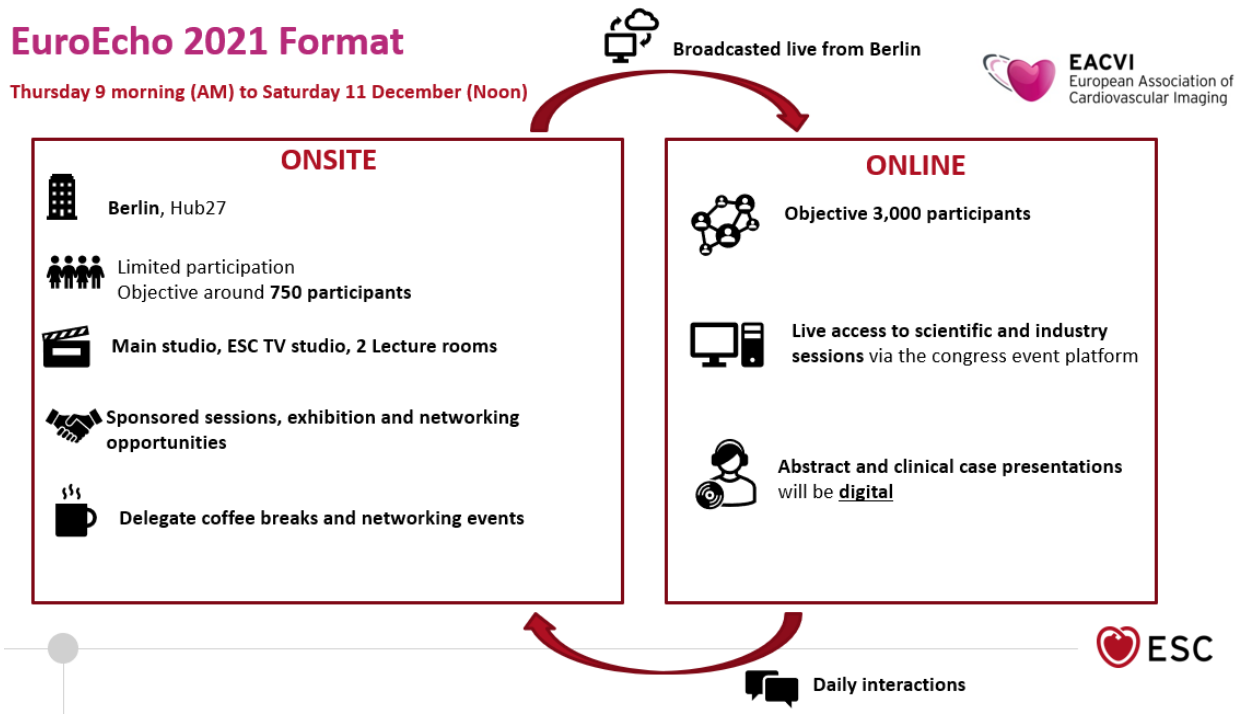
EuroEcho 2021 Format

Thursday 9 morning (AM) to Saturday 11 December (Noon)

Broadcasted live from Berlin

EACVI
European Association of Cardiovascular Imaging

ONSITE

Berlin, Hub27

Limited participation
Objective around 750 participants

Main studio, ESC TV studio, 2 Lecture rooms

Sponsored sessions, exhibition and networking opportunities

Delegate coffee breaks and networking events

ONLINE

Objective 3,000 participants

Live access to scientific and industry sessions via the congress event platform

Abstract and clinical case presentations will be digital

ESC

Daily interactions